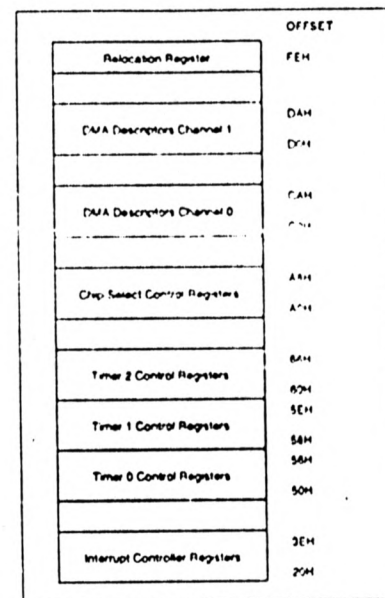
OFFSET

Relocation Register FEH

DMA Descriptors Channel 1 DAH D0H

DMA Descriptors Channel 0 CAH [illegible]

Chip Select Control Registers A8H A0H

Timer 2 Control Registers 66H 60H

Timer 1 Control Registers 5EH 58H

Timer 0 Control Registers 56H 50H

Interrupt Controller Registers 3EH 20H